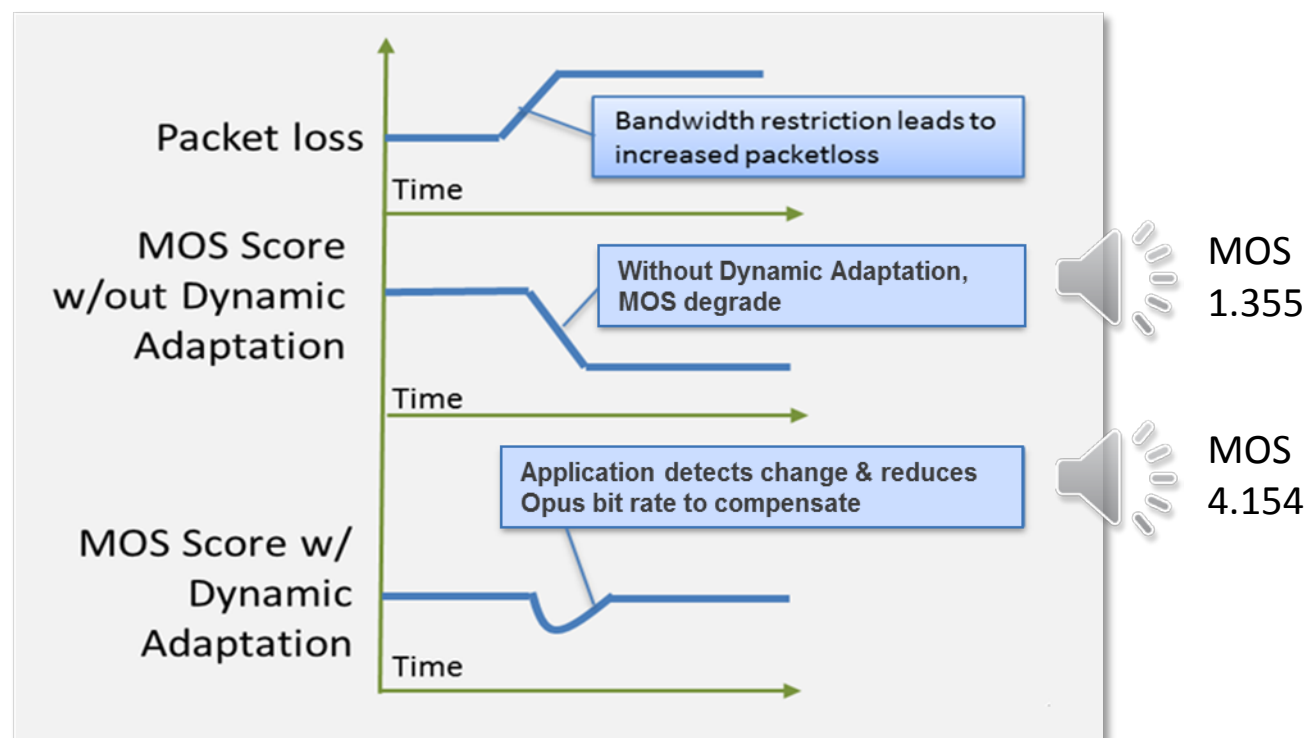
Packet loss

Bandwidth restriction leads to increased packetloss

Time

MOS Score w/out Dynamic Adaptation

Without Dynamic Adaptation, MOS degrade

Time

MOS 1.355

Application detects change & reduces Opus bit rate to compensate

MOS 4.154

MOS Score w/ Dynamic Adaptation

Time